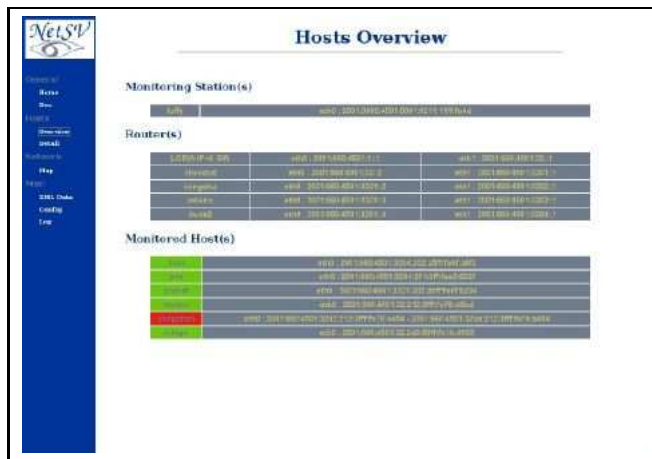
NetSV

General
Relax
Doc
Hosts
Overview
Detail
Network
Map
Misc
XML Data
Config
Log

Hosts Overview

Monitoring Station(s)

| tuffy | eth0 : 2001:0660:4501:0001:0211:11ff:fe4a:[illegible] |
|---|---|

Router(s)

| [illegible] | eth0 : 2001:660:4501:1::1 | eth1 : 2001:660:4501:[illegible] |
|---|---|---|
| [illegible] | eth0 : 2001:660:4501:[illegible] | eth1 : 2001:660:4501:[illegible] |
| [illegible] | eth0 : 2001:660:4501:3201::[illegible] | eth1 : 2001:660:4501:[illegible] |
| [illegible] | eth0 : 2001:660:4501:3201::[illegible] | eth1 : 2001:660:4501:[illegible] |
| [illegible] | eth0 : 2001:660:4501:3201::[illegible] | eth1 : 2001:660:4501:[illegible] |

Monitored Host(s)

| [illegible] | eth0 : 2001:660:4501:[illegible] |
|---|---|
| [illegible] | eth0 : 2001:660:4501:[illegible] |
| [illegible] | eth0 : 2001:660:4501:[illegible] |
| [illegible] | eth0 : 2001:660:4501:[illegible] |
| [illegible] | eth0 : 2001:660:4501:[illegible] |
| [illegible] | eth0 : 2001:660:4501:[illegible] |